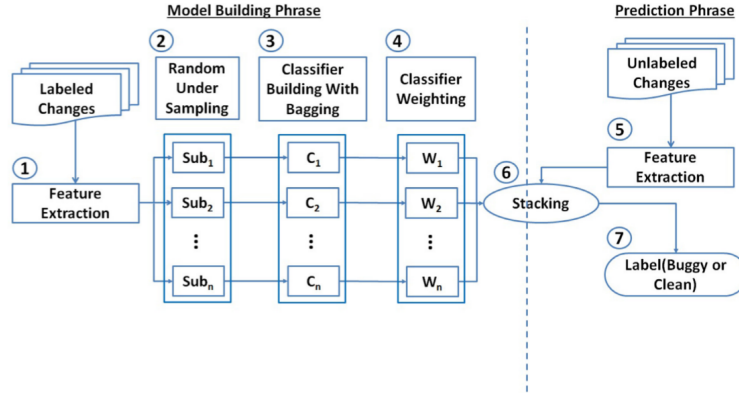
Model Building Phrase

Prediction Phrase

Labeled Changes

1

Feature Extraction

2

Random Under Sampling

$Sub_1$

$Sub_2$

⋮

$Sub_n$

3

Classifier Building With Bagging

$C_1$

$C_2$

⋮

$C_n$

4

Classifier Weighting

$W_1$

$W_2$

⋮

$W_n$

6

Stacking

Unlabeled Changes

5

Feature Extraction

7

Label(Buggy or Clean)